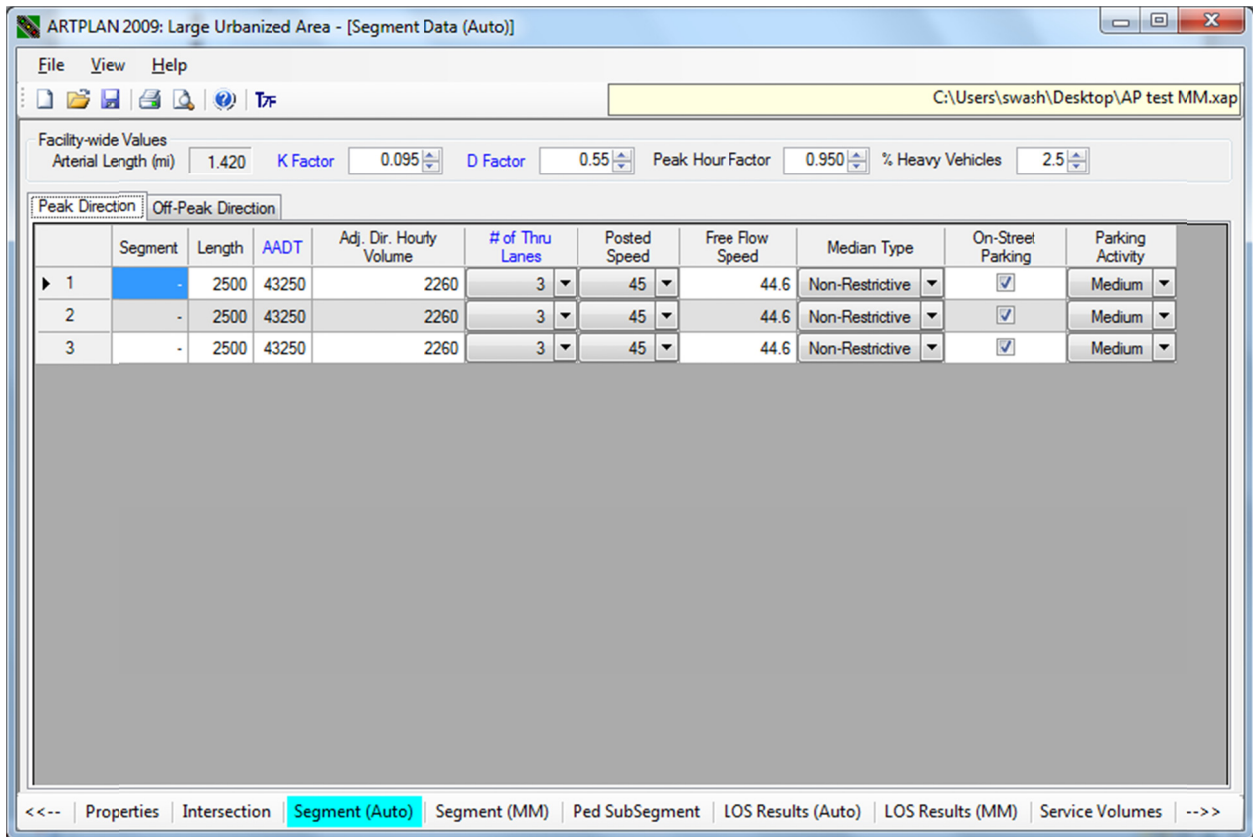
ARTPLAN 2009: Large Urbanized Area - [Segment Data (Auto)]

File View Help

C:\Users\swash\Desktop\AP test MM.xap

Facility-wide Values
Arterial Length (mi) 1.420 K Factor 0.095 D Factor 0.55 Peak Hour Factor 0.950 % Heavy Vehicles 2.5

Peak Direction Off-Peak Direction

| | Segment | Length | AADT | Adj. Dir. Hourly Volume | # of Thru Lanes | Posted Speed | Free Flow Speed | Median Type | On-Street Parking | Parking Activity |
|---|---|---|---|---|---|---|---|---|---|---|
| 1 | - | 2500 | 43250 | 2260 | 3 | 45 | 44.6 | Non-Restrictive | ☑ | Medium |
| 2 | - | 2500 | 43250 | 2260 | 3 | 45 | 44.6 | Non-Restrictive | ☑ | Medium |
| 3 | - | 2500 | 43250 | 2260 | 3 | 45 | 44.6 | Non-Restrictive | ☑ | Medium |

<<-- | Properties | Intersection | Segment (Auto) | Segment (MM) | Ped SubSegment | LOS Results (Auto) | LOS Results (MM) | Service Volumes | -->>